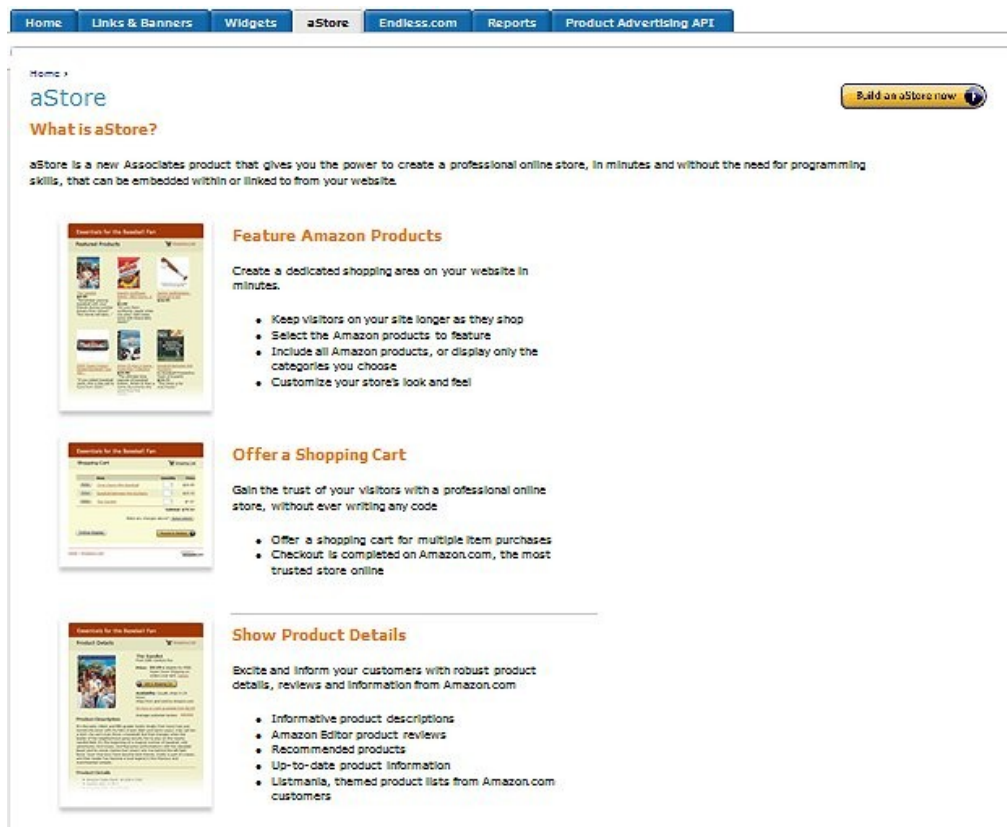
Home | Links & Banners | Widgets | aStore | Endless.com | Reports | Product Advertising API

Home ›

aStore

Build an aStore now

What is aStore?

aStore is a new Associates product that gives you the power to create a professional online store, in minutes and without the need for programming skills, that can be embedded within or linked to from your website.

Essentials for the Baseball Fan

Featured Products

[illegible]

Feature Amazon Products

Create a dedicated shopping area on your website in minutes.

- Keep visitors on your site longer as they shop
- Select the Amazon products to feature
- Include all Amazon products, or display only the categories you choose
- Customize your store's look and feel

Essentials for the Baseball Fan

Shopping Cart

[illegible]

Offer a Shopping Cart

Gain the trust of your visitors with a professional online store, without ever writing any code

- Offer a shopping cart for multiple item purchases
- Checkout is completed on Amazon.com, the most trusted store online

Essentials for the Baseball Fan

Product Details

The Sandlot

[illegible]

Product Description

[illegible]

Product Details

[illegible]

Show Product Details

Excite and inform your customers with robust product details, reviews and information from Amazon.com

- Informative product descriptions
- Amazon Editor product reviews
- Recommended products
- Up-to-date product information
- Listmania, themed product lists from Amazon.com customers